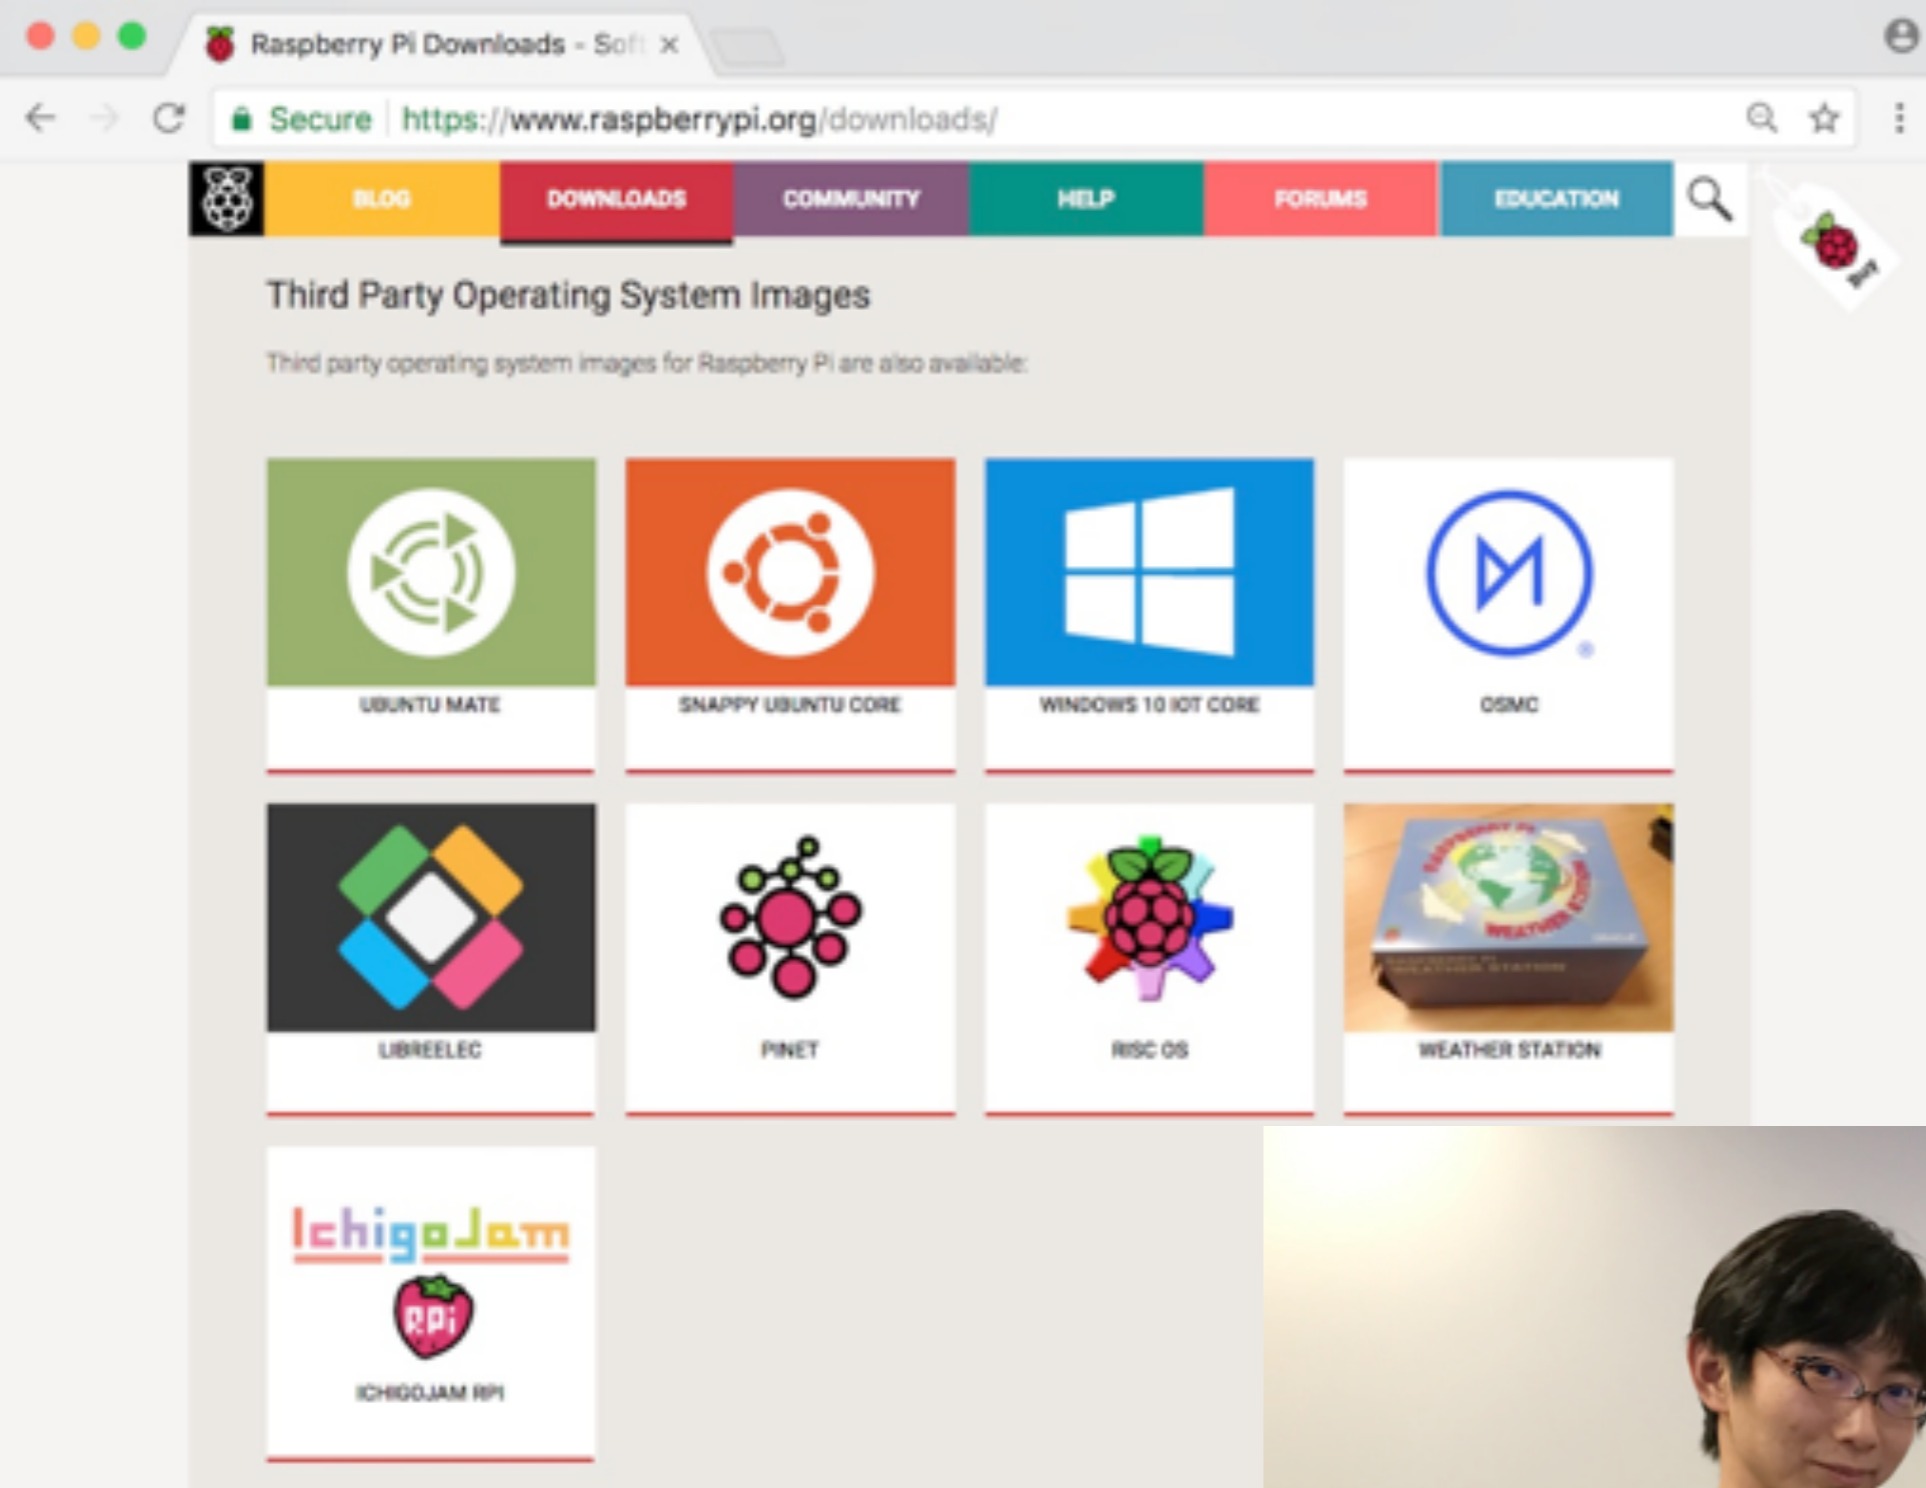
Raspberry Pi Downloads - Sof ×

Secure https://www.raspberrypi.org/downloads/

BLOG DOWNLOADS COMMUNITY HELP FORUMS EDUCATION

BUY

Third Party Operating System Images

Third party operating system images for Raspberry Pi are also available:

UBUNTU MATE

SNAPPY UBUNTU CORE

WINDOWS 10 IOT CORE

OSMC

LIBREELEC

PINET

RISC OS

WEATHER STATION

IchigoJam

RPi

ICHIGOJAM RPI